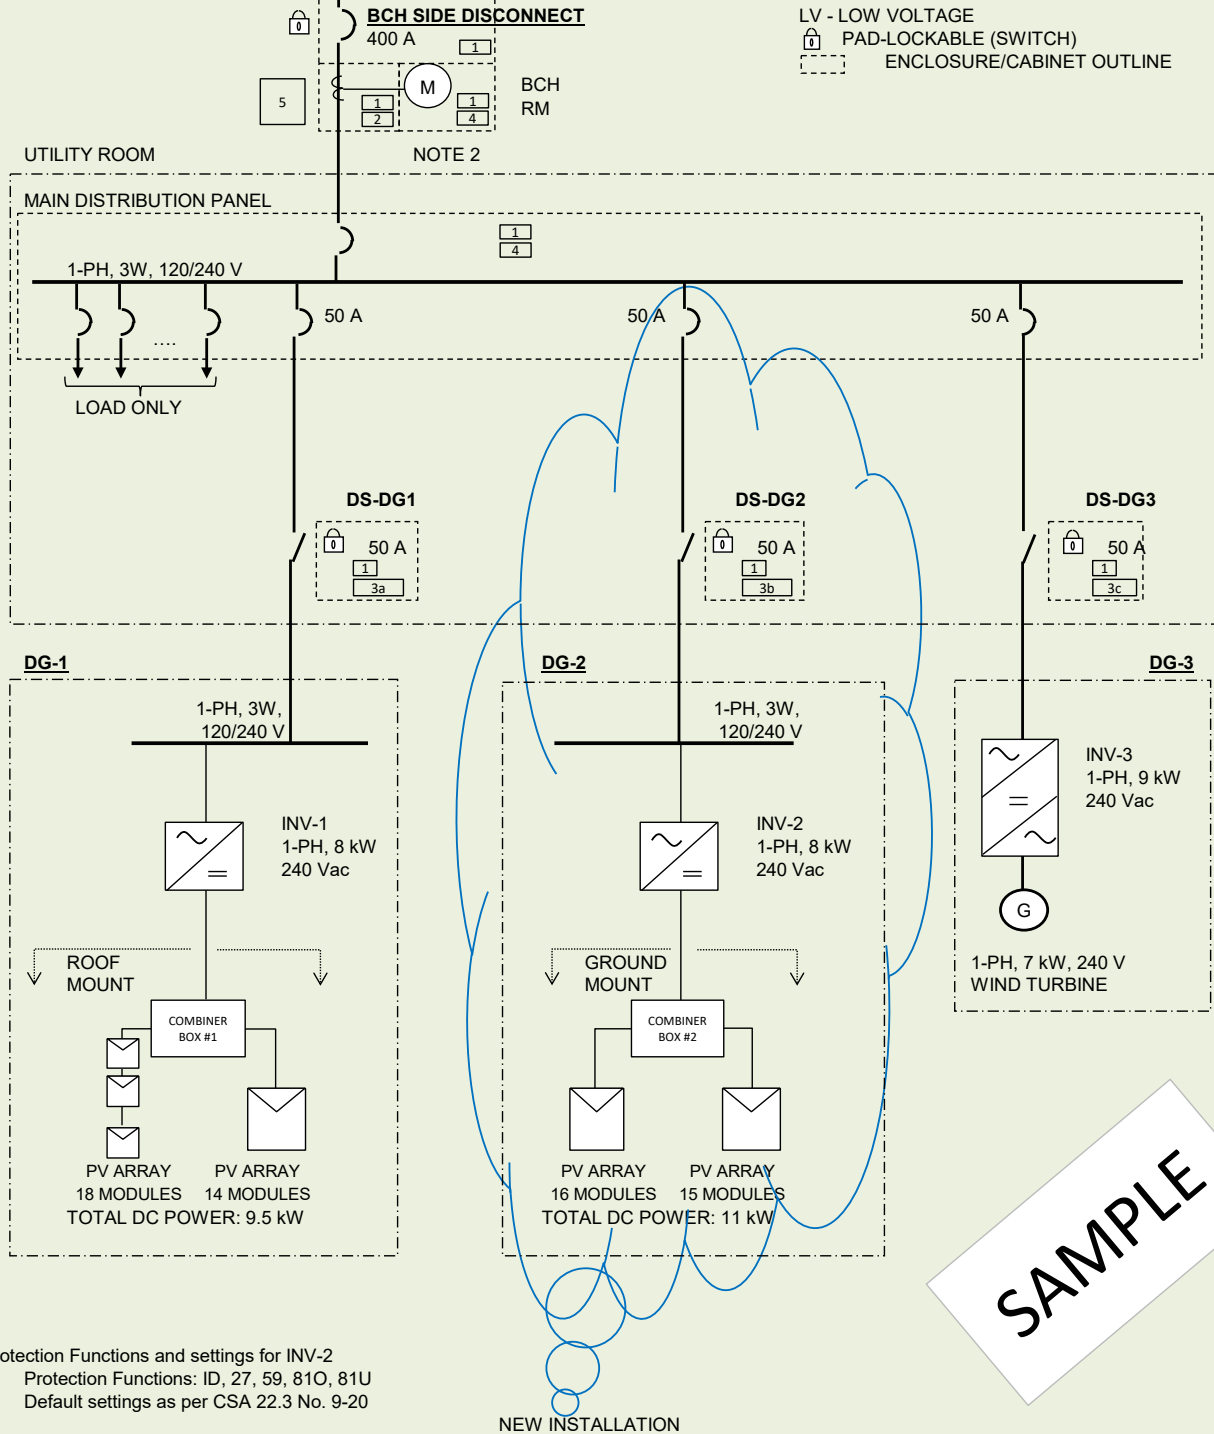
BCH SIDE DISCONNECT
400 A
1

LV - LOW VOLTAGE
PAD-LOCKABLE (SWITCH)
ENCLOSURE/CABINET OUTLINE

5
M
1
2
1
4
BCH
RM

UTILITY ROOM
NOTE 2

MAIN DISTRIBUTION PANEL
1
4
1-PH, 3W, 120/240 V
50 A
50 A
50 A
....
LOAD ONLY

DS-DG1
50 A
1
3a

DS-DG2
50 A
1
3b

DS-DG3
50 A
1
3c

DG-1
1-PH, 3W, 120/240 V
INV-1
1-PH, 8 kW
240 Vac
ROOF MOUNT
COMBINER BOX #1
PV ARRAY
18 MODULES
PV ARRAY
14 MODULES
TOTAL DC POWER: 9.5 kW

DG-2
1-PH, 3W, 120/240 V
INV-2
1-PH, 8 kW
240 Vac
GROUND MOUNT
COMBINER BOX #2
PV ARRAY
16 MODULES
PV ARRAY
15 MODULES
TOTAL DC POWER: 11 kW

DG-3
INV-3
1-PH, 9 kW
240 Vac
G
1-PH, 7 kW, 240 V
WIND TURBINE

SAMPLE

otection Functions and settings for INV-2
Protection Functions: ID, 27, 59, 81O, 81U
Default settings as per CSA 22.3 No. 9-20

NEW INSTALLATION